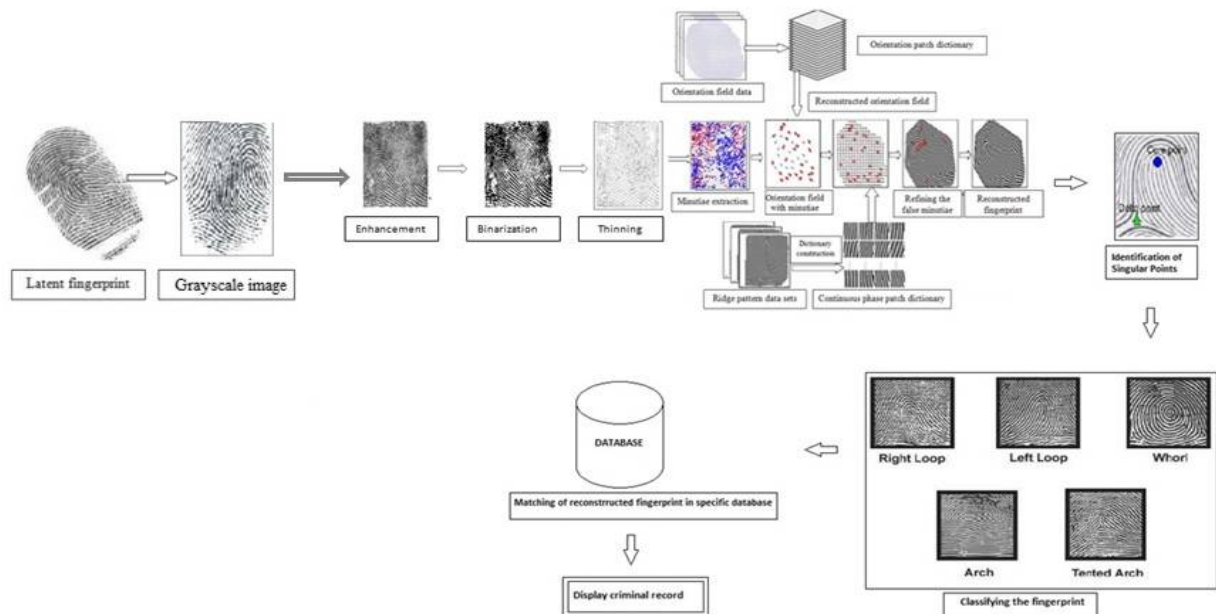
Orientation patch dictionary

Orientation field data

Reconstructed orientation field

Latent fingerprint

Grayscale image

Enhancement

Binarization

Thinning

Minutiae extraction

Orientation field with minutiae

Refining the false minutiae

Reconstructed fingerprint

Dictionary construction

Ridge pattern data sets

Continuous phase patch dictionary

Core point

Delta point

Identification of Singular Points

DATABASE

Matching of reconstructed fingerprint in specific database

Display criminal record

Right Loop

Left Loop

Whorl

Arch

Tented Arch

Classifying the fingerprint